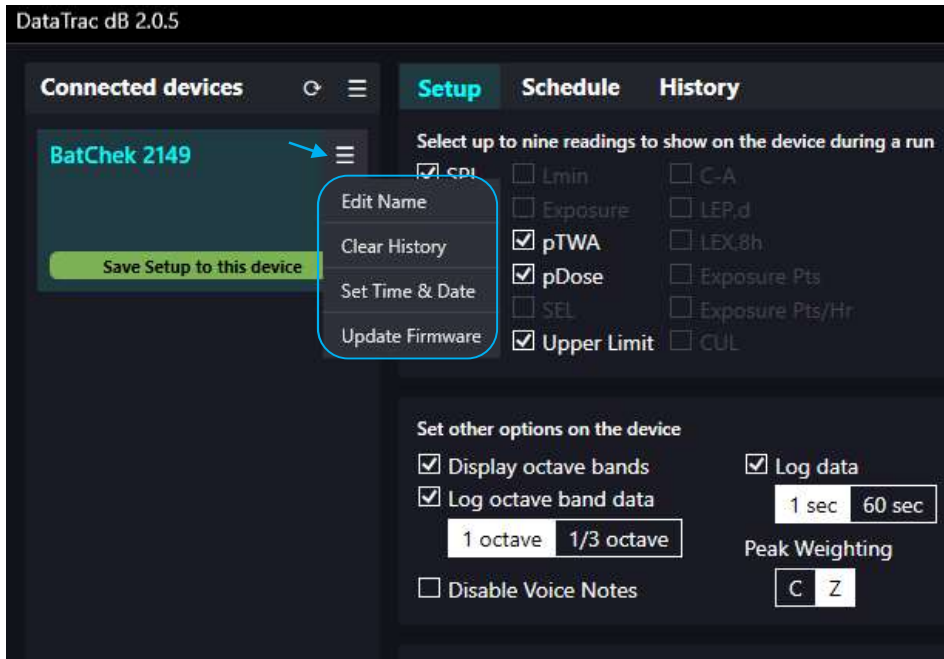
DataTrac dB 2.0.5

Connected devices

BatChek 2149

Save Setup to this device

Edit Name
Clear History
Set Time & Date
Update Firmware

Setup Schedule History

Select up to nine readings to show on the device during a run

SPL
Lmin
Exposure
pTWA
pDose
SEL
Upper Limit
C-A
LEP,d
LEX,8h
Exposure Pts
Exposure Pts/Hr
CUL

Set other options on the device

Display octave bands
Log octave band data
1 octave 1/3 octave
Disable Voice Notes

Log data
1 sec 60 sec
Peak Weighting
C Z